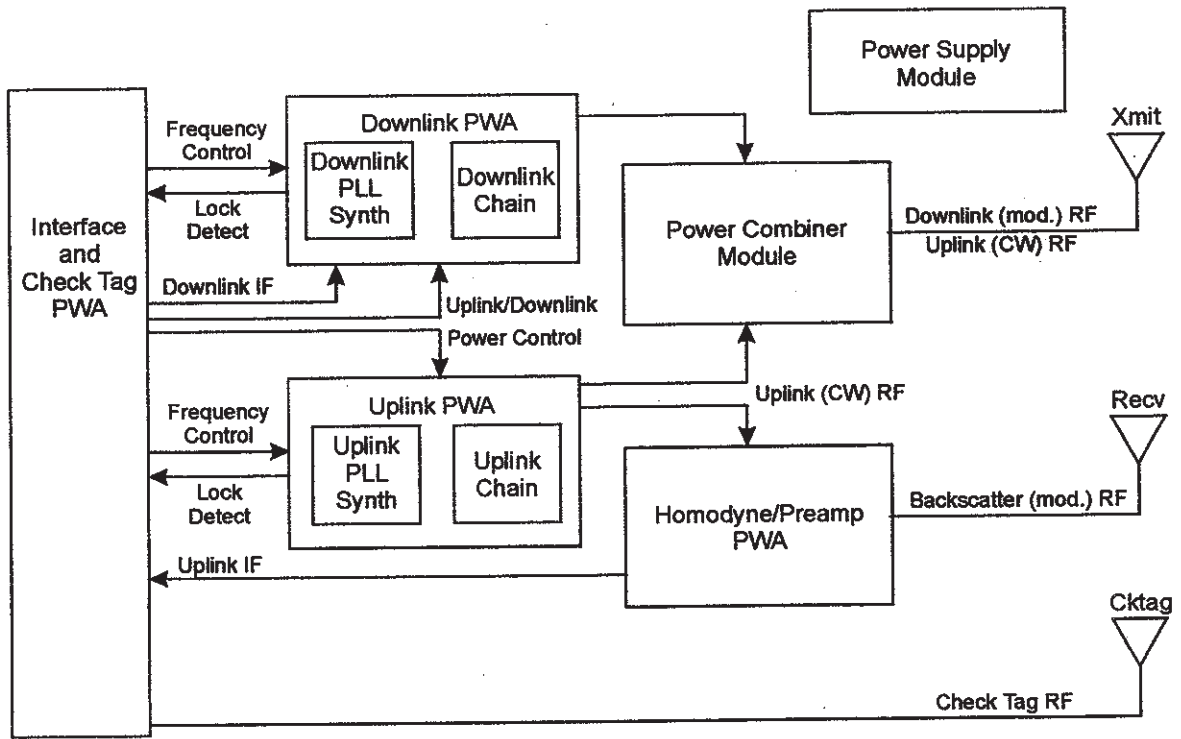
Power Supply Module

Interface and Check Tag PWA

Frequency Control

Lock Detect

Downlink PWA

Downlink PLL Synth

Downlink Chain

Xmit

Power Combiner Module

Downlink (mod.) RF

Uplink (CW) RF

Downlink IF

Uplink/Downlink

Power Control

Uplink (CW) RF

Frequency Control

Uplink PWA

Uplink PLL Synth

Uplink Chain

Lock Detect

Recv

Homodyne/Preamp PWA

Backscatter (mod.) RF

Uplink IF

Cktag

Check Tag RF